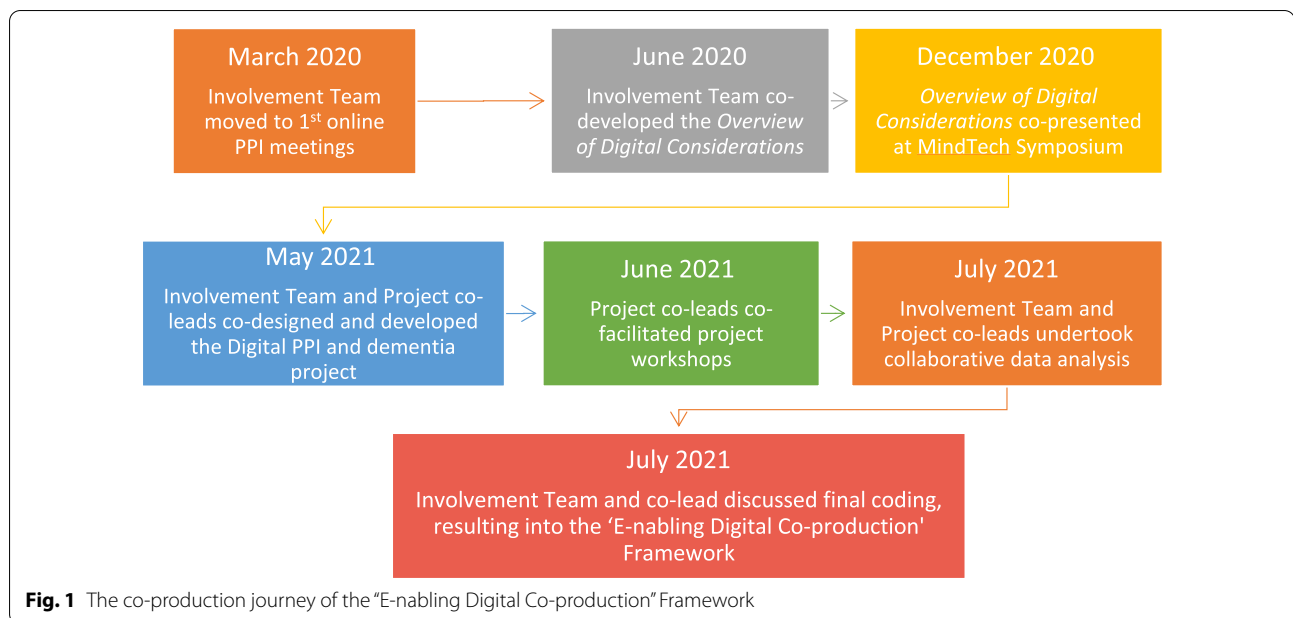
March 2020
Involvement Team moved to 1$^{st}$ online PPI meetings

June 2020
Involvement Team co-developed the *Overview of Digital Considerations*

December 2020
*Overview of Digital Considerations* co-presented at MindTech Symposium

May 2021
Involvement Team and Project co-leads co-designed and developed the Digital PPI and dementia project

June 2021
Project co-leads co-facilitated project workshops

July 2021
Involvement Team and Project co-leads undertook collaborative data analysis

July 2021
Involvement Team and co-lead discussed final coding, resulting into the 'E-nabling Digital Co-production' Framework

**Fig. 1** The co-production journey of the "E-nabling Digital Co-production" Framework